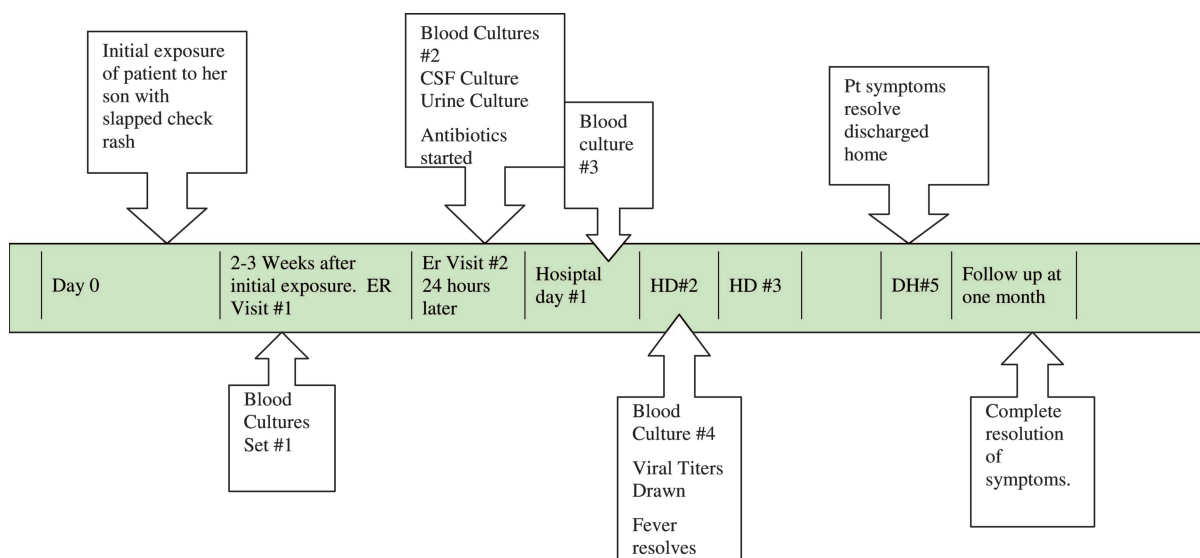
Initial exposure of patient to her son with slapped check rash

Blood Cultures #2
CSF Culture
Urine Culture

Antibiotics started

Blood culture #3

Pt symptoms resolve discharged home

Day 0

2-3 Weeks after initial exposure. ER Visit #1

Er Visit #2 24 hours later

Hosiptal day #1

HD#2

HD #3

DH#5

Follow up at one month

Blood Cultures Set #1

Blood Culture #4

Viral Titers Drawn

Fever resolves

Complete resolution of symptoms.